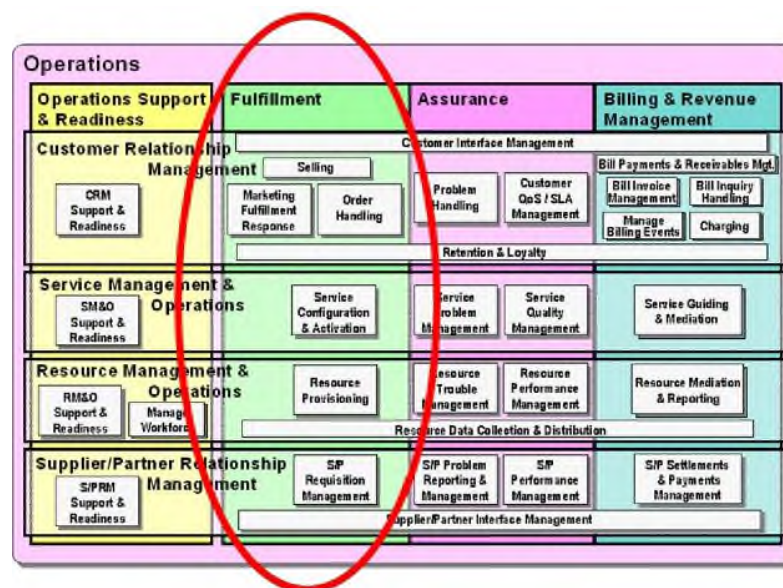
Operations

| Operations Support & Readiness | Fulfillment | Assurance | Billing & Revenue Management |
|---|---|---|---|

Customer Relationship Management

Customer Interface Management

CRM Support & Readiness

Selling

Marketing Fulfillment Response

Order Handling

Problem Handling

Customer QoS / SLA Management

Bill Payments & Receivables Mgt.

Bill Invoice Management

Bill Inquiry Handling

Manage Billing Events

Charging

Retention & Loyalty

Service Management & Operations

SM&O Support & Readiness

Service Configuration & Activation

Service Problem Management

Service Quality Management

Service Guiding & Mediation

Resource Management & Operations

RM&O Support & Readiness

Manage Workforce

Resource Provisioning

Resource Trouble Management

Resource Performance Management

Resource Mediation & Reporting

Resource Data Collection & Distribution

Supplier/Partner Relationship Management

S/PRM Support & Readiness

S/P Requisition Management

S/P Problem Reporting & Management

S/P Performance Management

S/P Settlements & Payments Management

Supplier/Partner Interface Management